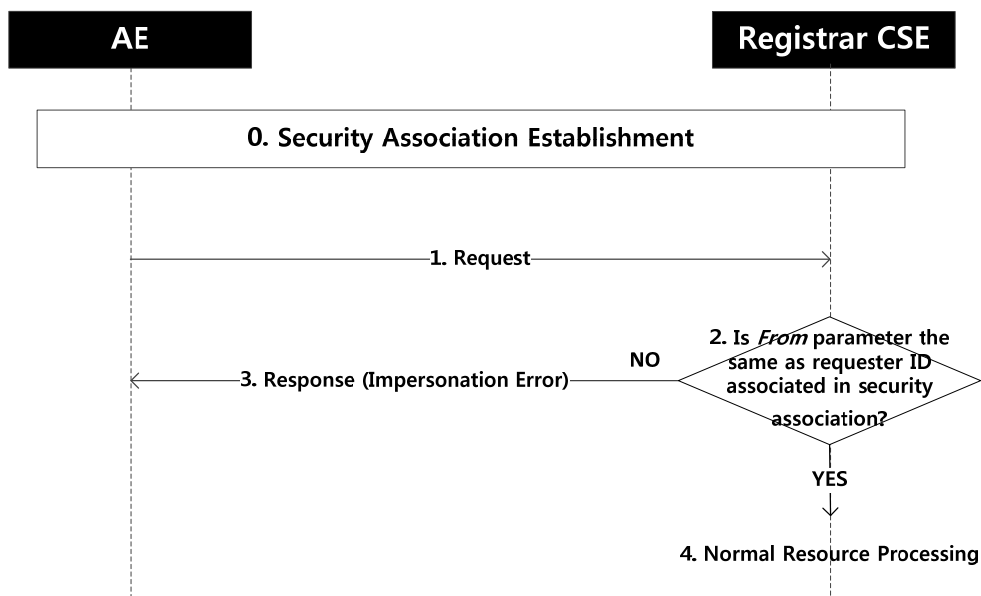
AE

Registrar CSE

0. Security Association Establishment

1. Request

2. Is *From* parameter the same as requester ID associated in security association?

NO

3. Response (Impersonation Error)

YES

4. Normal Resource Processing